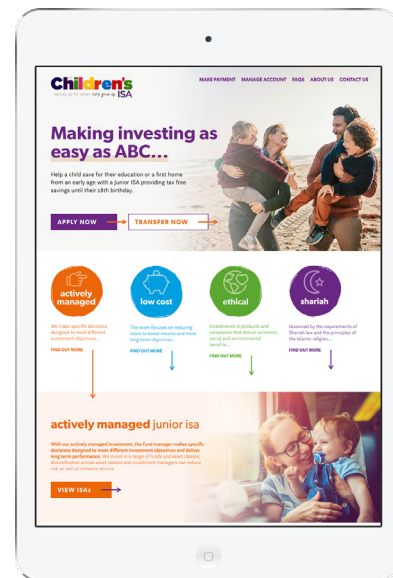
Children's ISA

MAKE PAYMENT MANAGE ACCOUNT FAQS ABOUT US CONTACT US

Making investing as easy as ABC...

Help a child save for their education or a first home from an early age with a Junior ISA providing tax free savings until their 18th birthday.

APPLY NOW

TRANSFER NOW

actively managed

We make specific decisions designed to meet different investment objectives...

FIND OUT MORE

low cost

The team focuses on reducing costs to boost returns and meet long term objectives...

FIND OUT MORE

ethical

Investments in products and companies that deliver economic, social and environmental benefits...

FIND OUT MORE

shariah

Governed by the requirements of Shariah law and the principles of the Islamic religion...

FIND OUT MORE

actively managed junior isa

With our actively managed investment, the fund manager makes specific decisions designed to meet different investment objectives and deliver long term performance. We invest in a range of funds and asset classes. Diversification across asset classes and investment managers can reduce risk as well as enhance returns.

VIEW ISAs